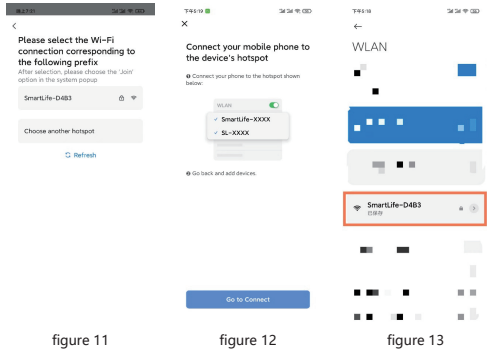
上午7:31

<

Please select the Wi-Fi connection corresponding to the following prefix

After selection, please choose the 'Join' option in the system popup

SmartLife-D4B3

Choose another hotspot

Refresh

figure 11

下午5:19

×

Connect your mobile phone to the device's hotspot

❶ Connect your phone to the hotspot shown below:

WLAN

✓ SmartLife-XXXX

✓ SL-XXXX

❷ Go back and add devices.

Go to Connect

figure 12

下午5:19

←

WLAN

SmartLife-D4B3
已保存

figure 13